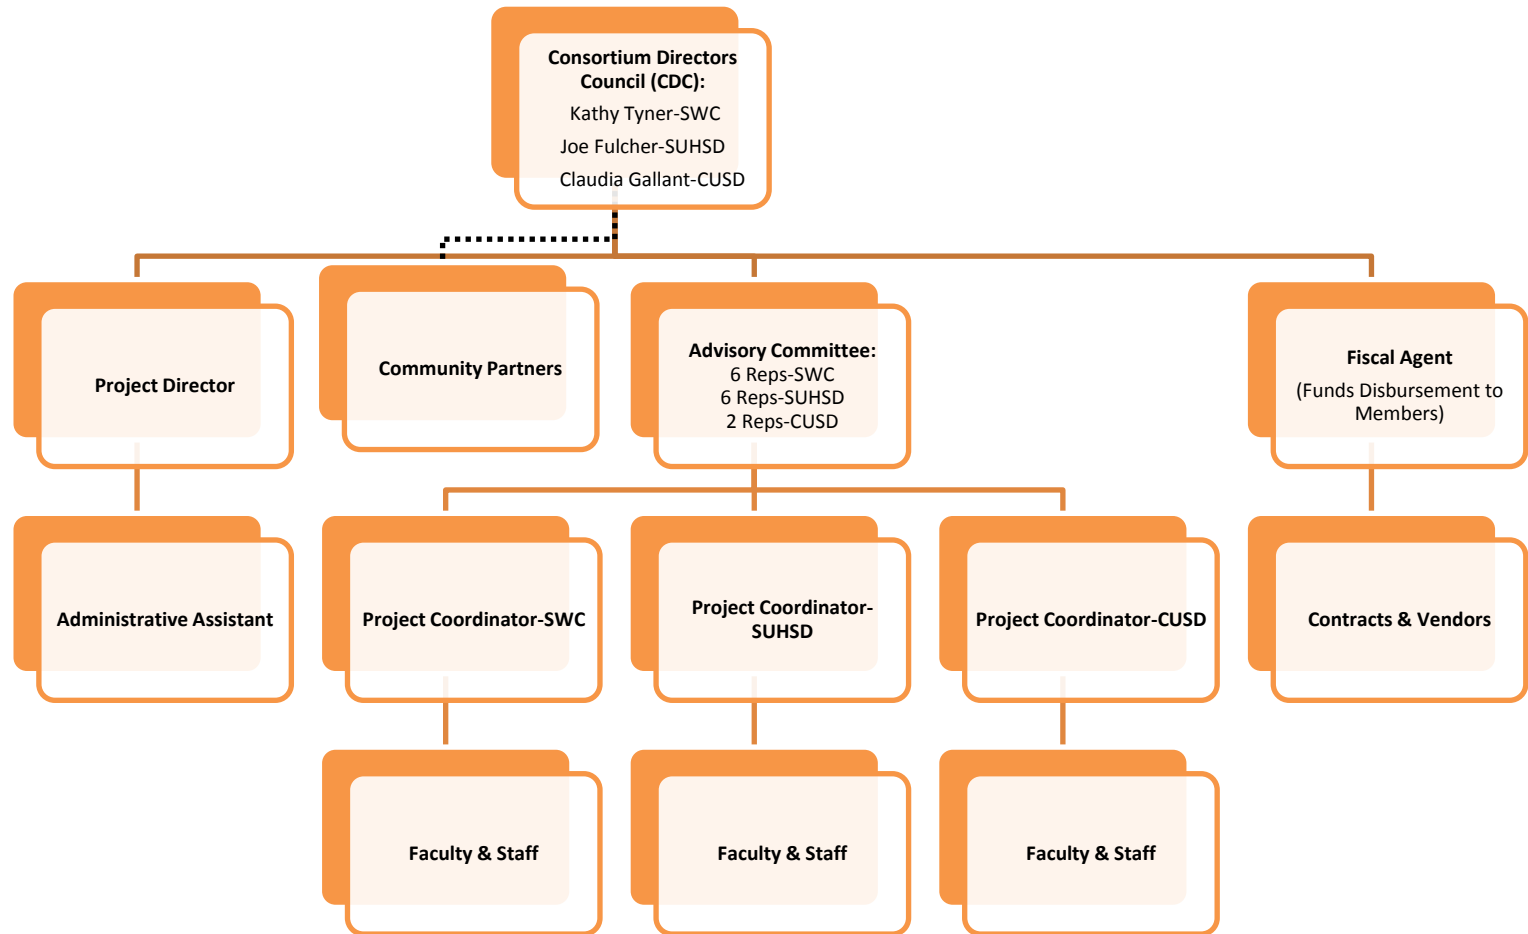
Consortium Directors Council (CDC):
Kathy Tyner-SWC
Joe Fulcher-SUHSD
Claudia Gallant-CUSD

Project Director

Community Partners

Advisory Committee:
6 Reps-SWC
6 Reps-SUHSD
2 Reps-CUSD

Fiscal Agent
(Funds Disbursement to Members)

Administrative Assistant

Project Coordinator-SWC

Project Coordinator-SUHSD

Project Coordinator-CUSD

Contracts & Vendors

Faculty & Staff

Faculty & Staff

Faculty & Staff